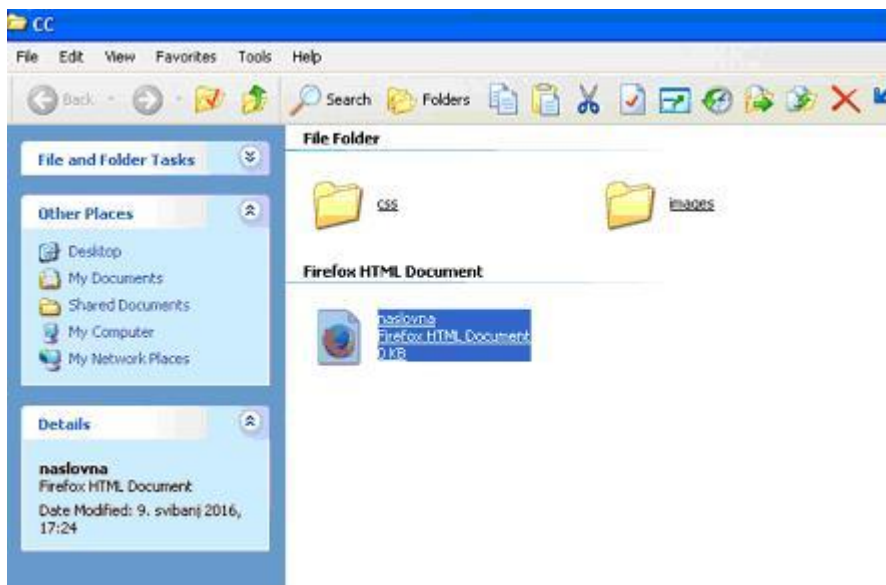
CC

File Edit View Favorites Tools Help

Back Search Folders

File and Folder Tasks

Other Places

Desktop
My Documents
Shared Documents
My Computer
My Network Places

Details

naslovna
Firefox HTML Document
Date Modified: 9. svibanj 2016, 17:24

File Folder

css

images

Firefox HTML Document

naslovna
Firefox HTML Document
0 KB